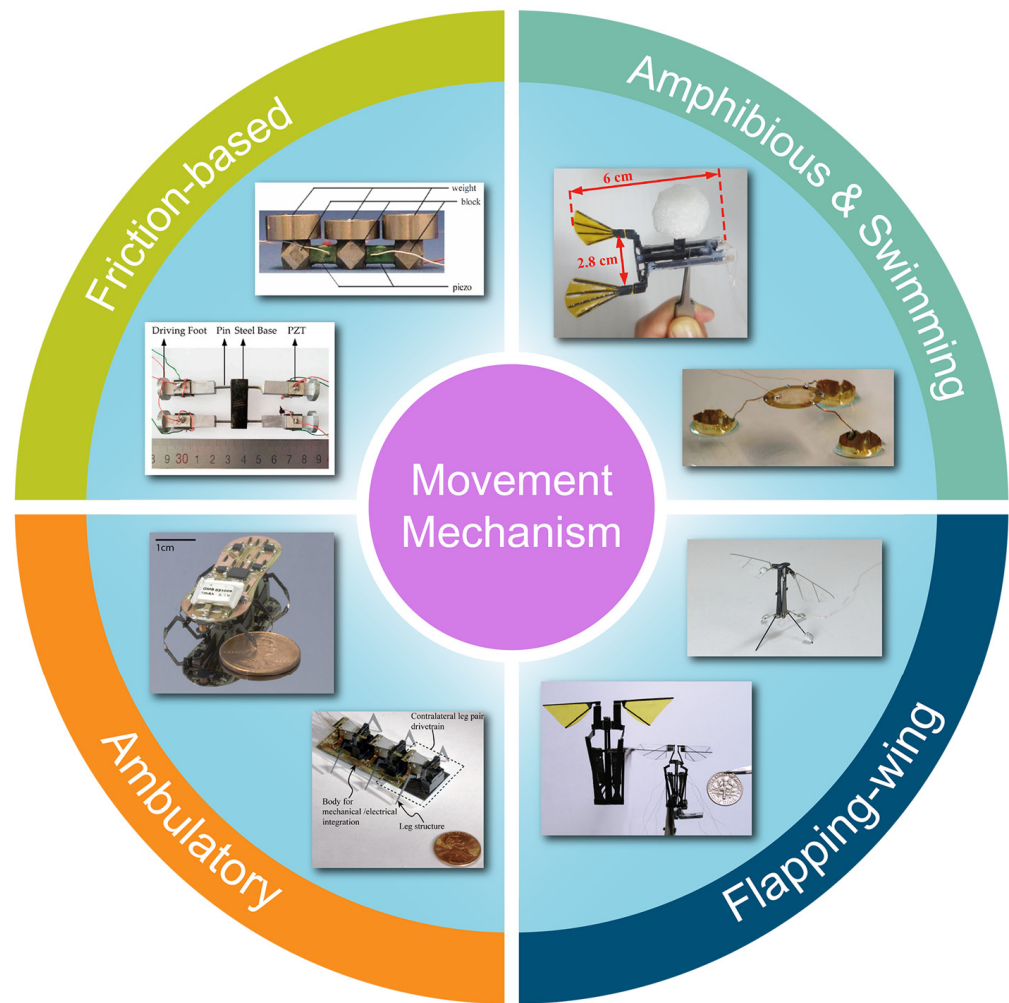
Friction-based

weight
block
piezo

Driving Foot Pin Steel Base PZT

9 30 1 2 3 4 5 6 7 8 9

Amphibious & Swimming

6 cm
2.8 cm

Movement Mechanism

1cm

Ambulatory

Contralateral leg pair drivetrain
Body for mechanical /electrical integration
Leg structure

Flapping-wing